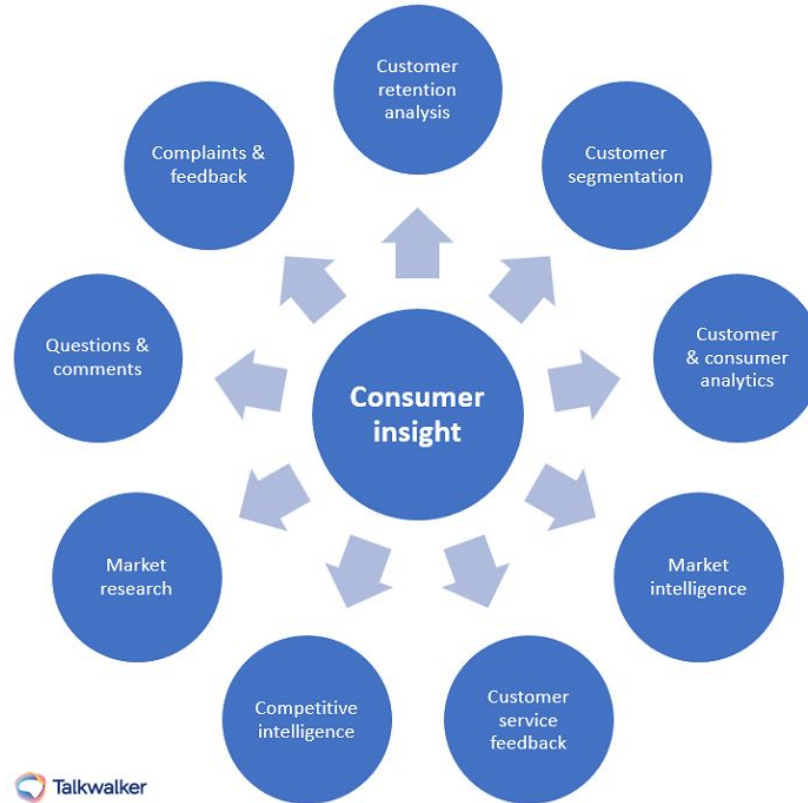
Customer retention analysis

Complaints & feedback

Customer segmentation

Questions & comments

Consumer insight

Customer & consumer analytics

Market research

Market intelligence

Competitive intelligence

Customer service feedback

Talkwalker